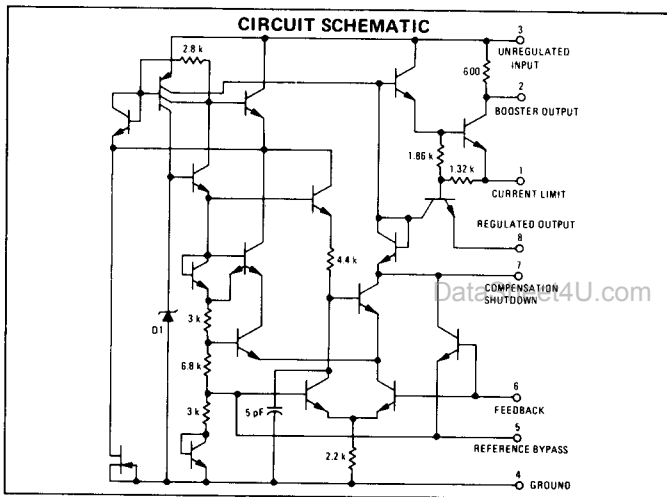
CIRCUIT SCHEMATIC

2.8 k

3
UNREGULATED INPUT

600

2
BOOSTER OUTPUT

1.86 k

1.32 k

1
CURRENT LIMIT

REGULATED OUTPUT
8

4.4 k

7
COMPENSATION SHUTDOWN

DataSheet4U.com

D1

3 k

6.8 k

3 k

5 pF

6
FEEDBACK

5
REFERENCE BYPASS

2.2 k

4
GROUND